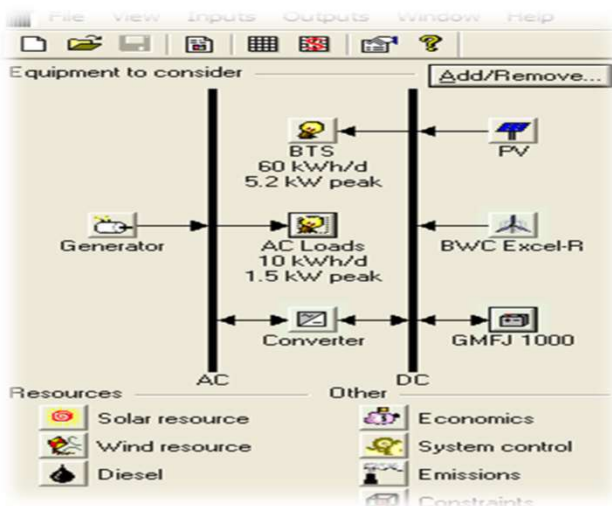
File View Inputs Outputs Window Help

Equipment to consider

Add/Remove...

BTS
60 kWh/d
5.2 kW peak

PV

Generator

AC Loads
10 kWh/d
1.5 kW peak

BWC Excel-R

Converter

GMFJ 1000

AC

DC

Resources

Solar resource

Wind resource

Diesel

Other

Economics

System control

Emissions

Constraints